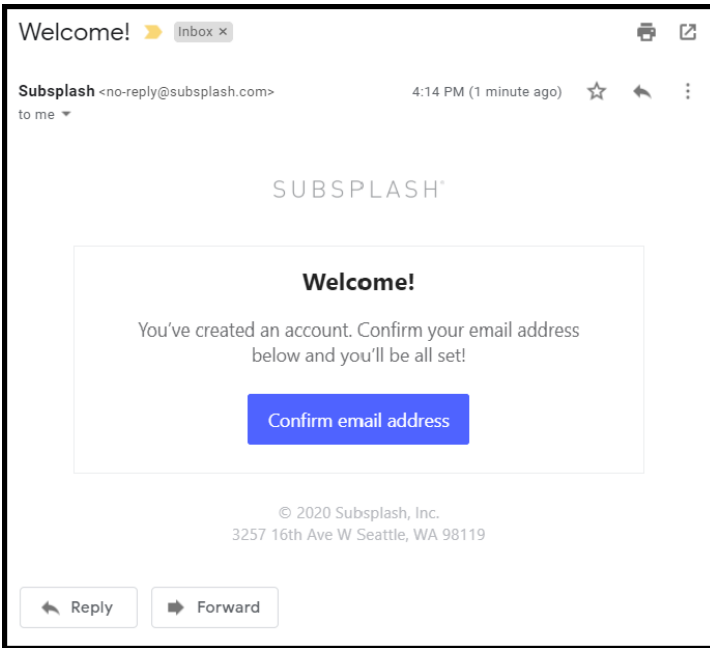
Welcome! Inbox ×

Subsplash <no-reply@subsplash.com>
to me

4:14 PM (1 minute ago)

SUBSPLASH®

Welcome!

You've created an account. Confirm your email address below and you'll be all set!

Confirm email address

© 2020 Subsplash, Inc.
3257 16th Ave W Seattle, WA 98119

Reply

Forward